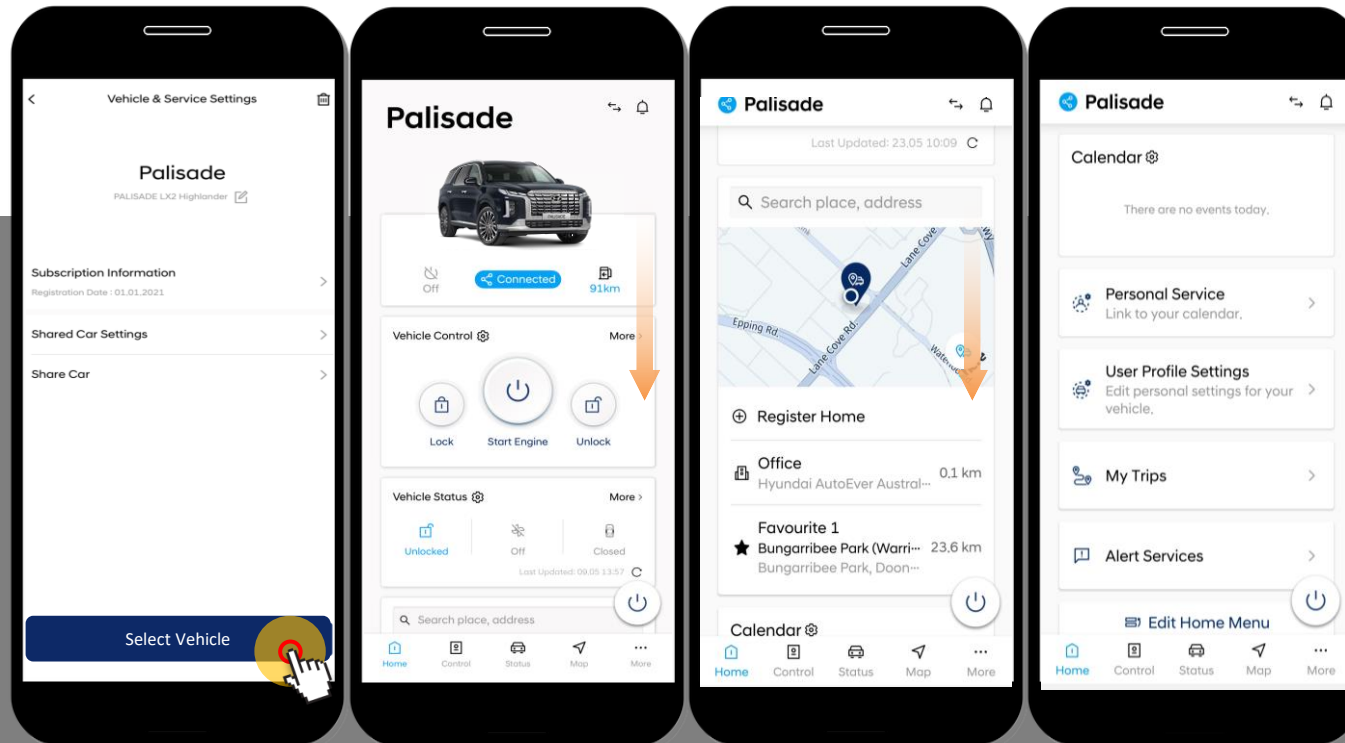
Vehicle & Service Settings

Palisade

PALISADE LX2 Highlander

Subscription Information

Registration Date : 01.01.2021

Shared Car Settings

Share Car

Select Vehicle

Palisade

Off

Connected

91km

Vehicle Control

More

Lock

Start Engine

Unlock

Vehicle Status

More

Unlocked

Off

Closed

Last Updated: 09.05 13:57

Search place, address

Home Control Status Map More

Palisade

Last Updated: 23.05 10:09

Search place, address

Lane Cove

Epping Rd

Lane Cove Rd

Waterloo

Register Home

Office

Hyundai AutoEver Austral···

0.1 km

Favourite 1

Bungarribee Park (Warri···

23.6 km

Bungarribee Park, Doon···

Calendar

Home Control Status Map More

Palisade

Calendar

There are no events today.

Personal Service

Link to your calendar.

User Profile Settings

Edit personal settings for your vehicle.

My Trips

Alert Services

Edit Home Menu

Home Control Status Map More